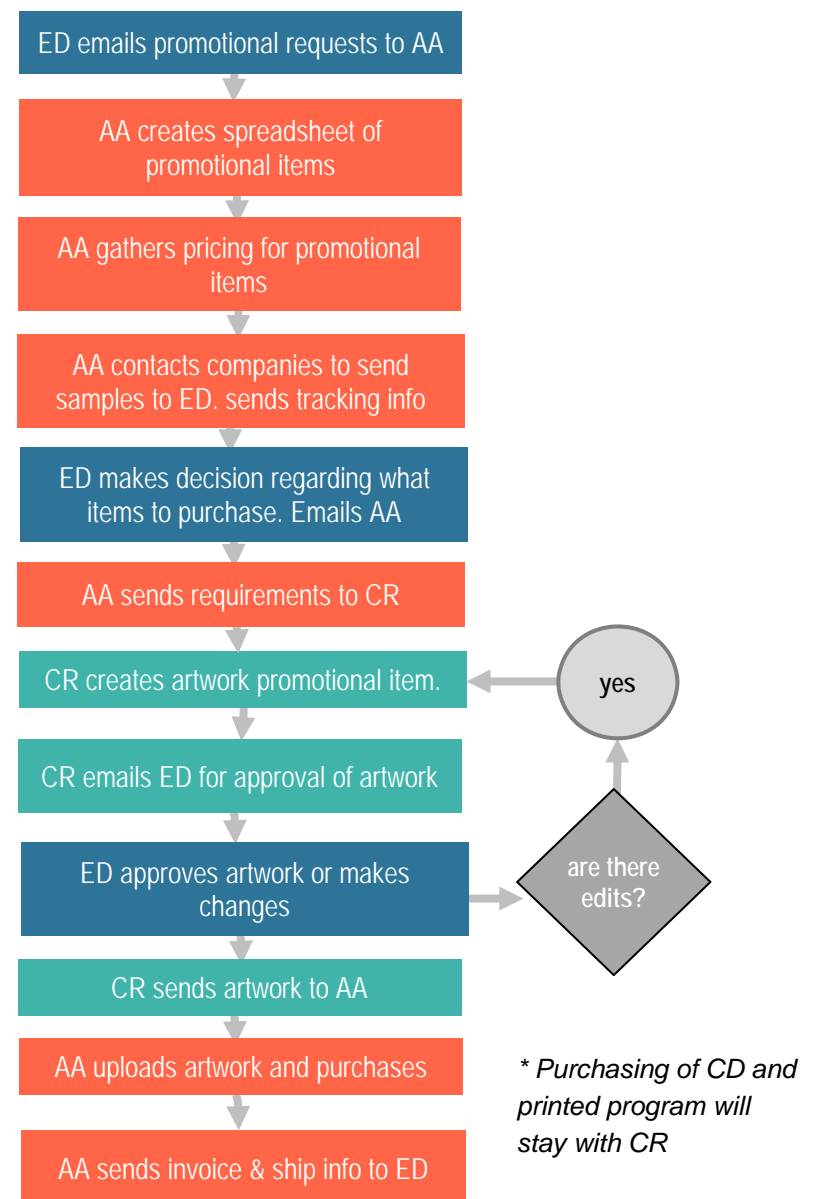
ED emails promotional requests to AA

AA creates spreadsheet of promotional items

AA gathers pricing for promotional items

AA contacts companies to send samples to ED. sends tracking info

ED makes decision regarding what items to purchase. Emails AA

AA sends requirements to CR

CR creates artwork promotional item.

yes

CR emails ED for approval of artwork

ED approves artwork or makes changes

are there edits?

CR sends artwork to AA

AA uploads artwork and purchases

AA sends invoice & ship info to ED

* Purchasing of CD and printed program will stay with CR